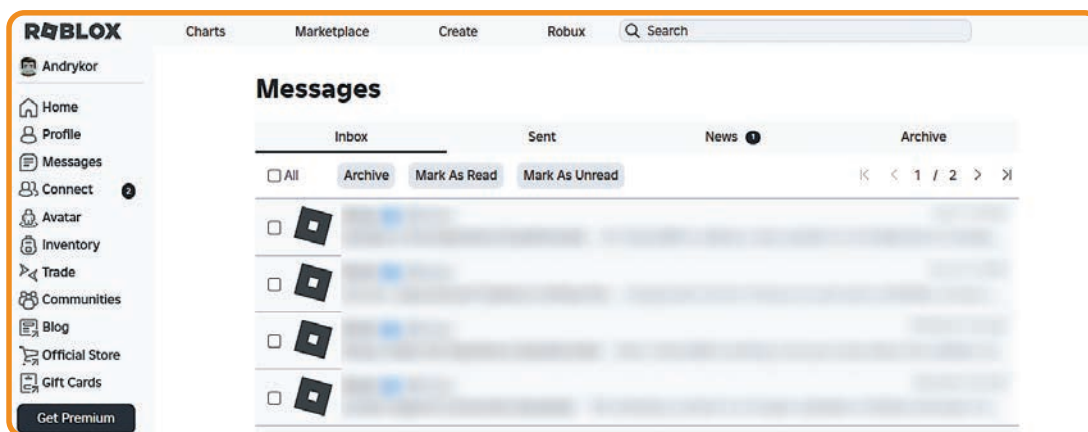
ROBLOX
Charts Marketplace Create Robux Search

Andrykor
Home
Profile
Messages
Connect 2
Avatar
Inventory
Trade
Communities
Blog
Official Store
Gift Cards
Get Premium

Messages

Inbox Sent News 1 Archive

All Archive Mark As Read Mark As Unread 1 / 2

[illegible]
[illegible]
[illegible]
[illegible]